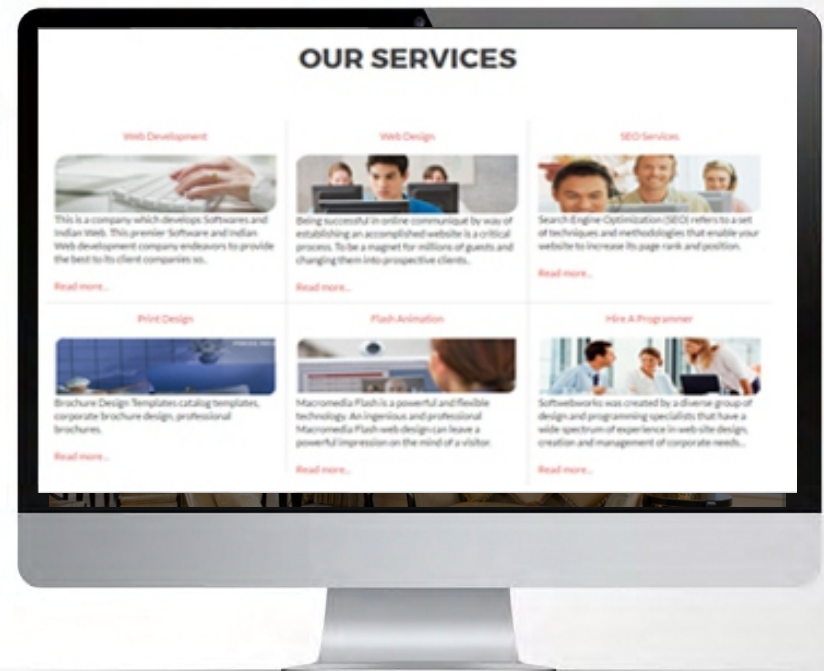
OUR SERVICES

Web Development

This is a company which develops Softwares and Indian Web. This premier Software and Indian Web development company endeavors to provide the best to its client companies so..

Read more...

Web Design

Being successful in online communiqué by way of establishing an accomplished website is a critical process. To be a magnet for millions of guests and changing them into prospective clients..

Read more...

SEO Services

Search Engine Optimization (SEO) refers to a set of techniques and methodologies that enable your website to increase its page rank and position.

Read more...

Print Design

Brochure Design Templates catalog templates, corporate brochure design, professional brochures.

Read more...

Flash Animation

Macromedia Flash is a powerful and flexible technology. An ingenious and professional Macromedia Flash web design can leave a powerful impression on the mind of a visitor.

Read more...

Hire A Programmer

Softwebworks was created by a diverse group of design and programming specialists that have a wide spectrum of experience in web site design, creation and management of corporate needs..

Read more...